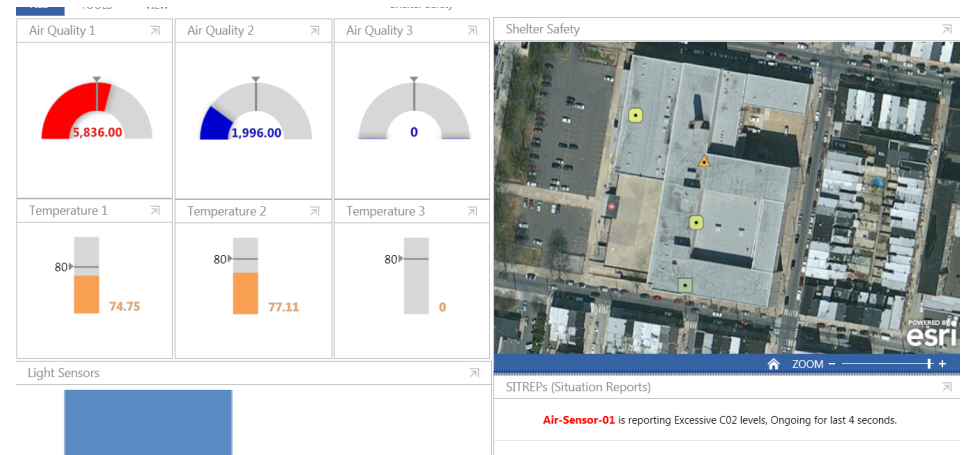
Air Quality 1

5,836.00

Air Quality 2

1,996.00

Air Quality 3

0

Temperature 1

80

74.75

Temperature 2

80

77.11

Temperature 3

80

0

Shelter Safety

POWERED BY esri

ZOOM − +

Light Sensors

SITREPs (Situation Reports)

Air-Sensor-01 is reporting Excessive C02 levels, Ongoing for last 4 seconds.